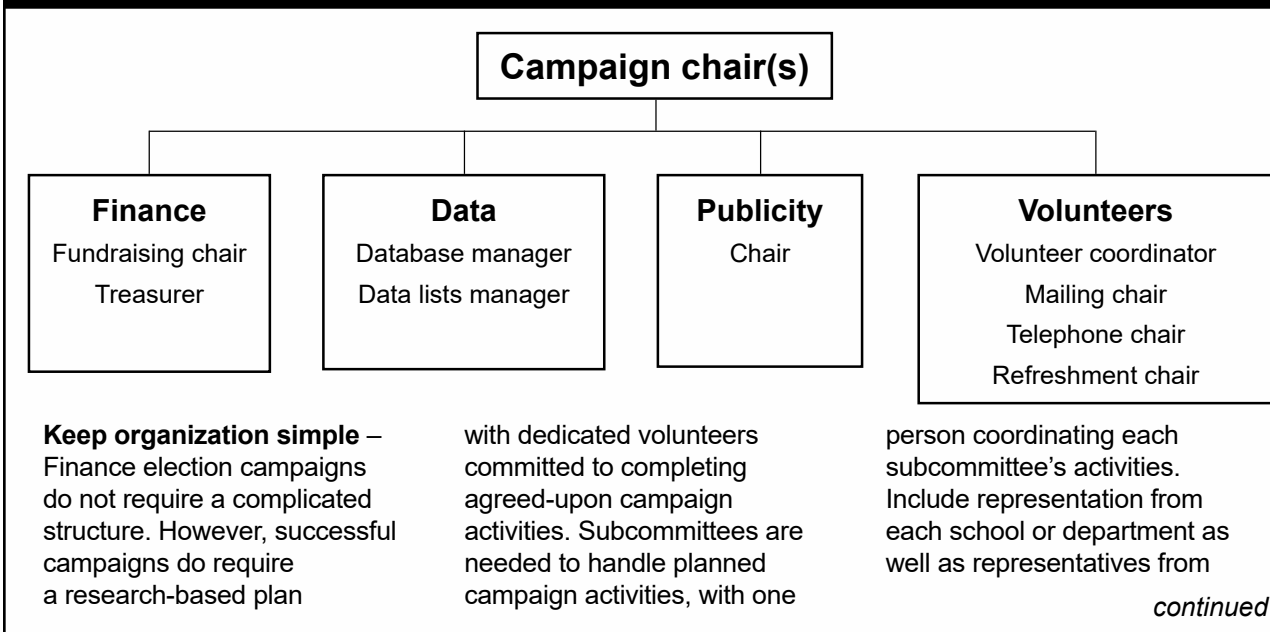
Campaign chair(s)

Finance
Fundraising chair
Treasurer

Data
Database manager
Data lists manager

Publicity
Chair

Volunteers
Volunteer coordinator
Mailing chair
Telephone chair
Refreshment chair

**Keep organization simple** – Finance election campaigns do not require a complicated structure. However, successful campaigns do require a research-based plan

with dedicated volunteers committed to completing agreed-upon campaign activities. Subcommittees are needed to handle planned campaign activities, with one

person coordinating each subcommittee's activities. Include representation from each school or department as well as representatives from

*continued*